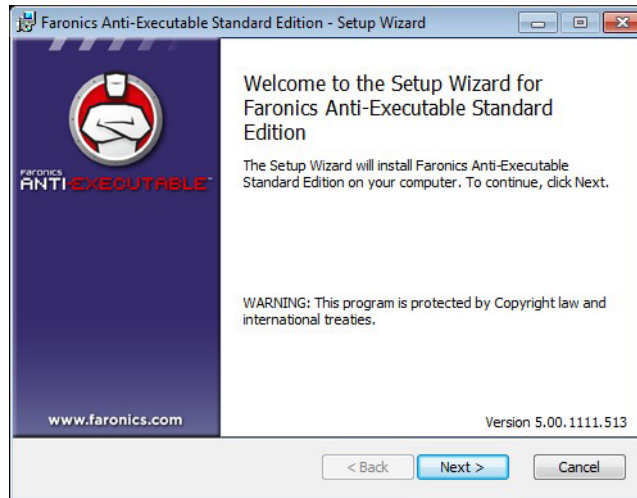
Faronics Anti-Executable Standard Edition - Setup Wizard

Faronics
ANTI-EXECUTABLE

Welcome to the Setup Wizard for Faronics Anti-Executable Standard Edition

The Setup Wizard will install Faronics Anti-Executable Standard Edition on your computer. To continue, click Next.

WARNING: This program is protected by Copyright law and international treaties.

www.faronics.com

Version 5.00.1111.513

< Back
Next >
Cancel